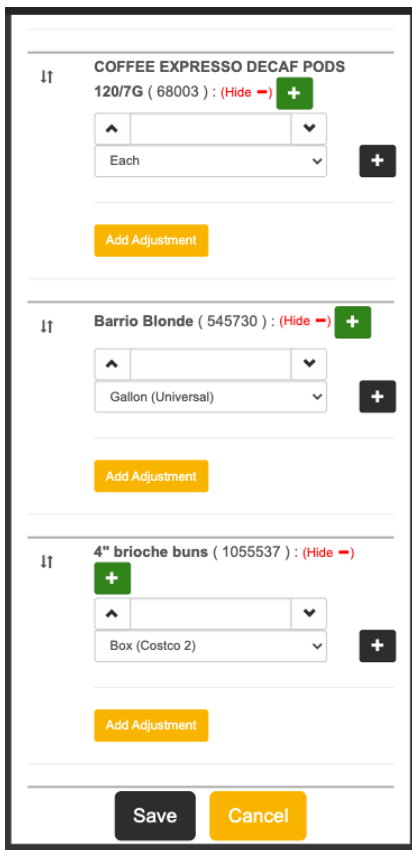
COFFEE EXPRESSO DECAF PODS 120/7G ( 68003 ) : (Hide −) +

Each

+

Add Adjustment

Barrio Blonde ( 545730 ) : (Hide −) +

Gallon (Universal)

+

Add Adjustment

4" brioche buns ( 1055537 ) : (Hide −) +

Box (Costco 2)

+

Add Adjustment

Save Cancel